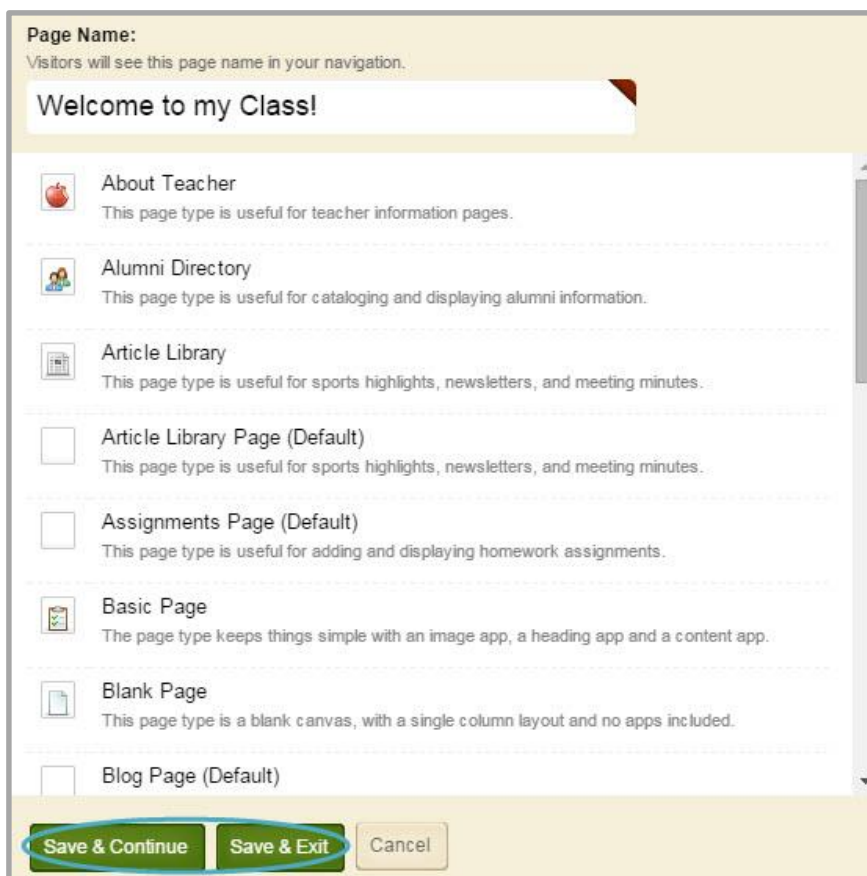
Page Name:
Visitors will see this page name in your navigation.

Welcome to my Class!

About Teacher
This page type is useful for teacher information pages.

Alumni Directory
This page type is useful for cataloging and displaying alumni information.

Article Library
This page type is useful for sports highlights, newsletters, and meeting minutes.

Article Library Page (Default)
This page type is useful for sports highlights, newsletters, and meeting minutes.

Assignments Page (Default)
This page type is useful for adding and displaying homework assignments.

Basic Page
The page type keeps things simple with an image app, a heading app and a content app.

Blank Page
This page type is a blank canvas, with a single column layout and no apps included.

Blog Page (Default)

Save & Continue
Save & Exit
Cancel